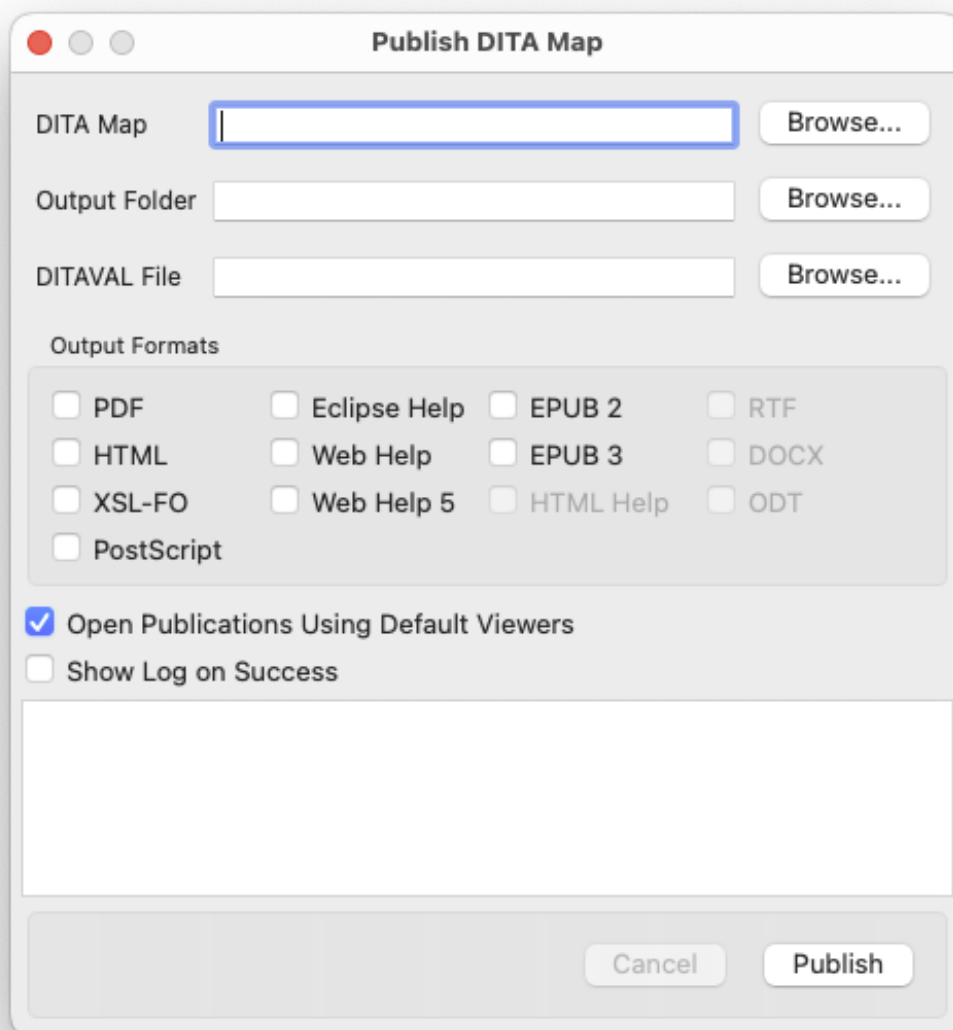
Publish DITA Map

DITA Map Browse...

Output Folder Browse...

DITAVAL File Browse...

Output Formats

PDF
HTML
XSL-FO
PostScript
Eclipse Help
Web Help
Web Help 5
EPUB 2
EPUB 3
HTML Help
RTF
DOCX
ODT

Open Publications Using Default Viewers

Show Log on Success

Cancel Publish